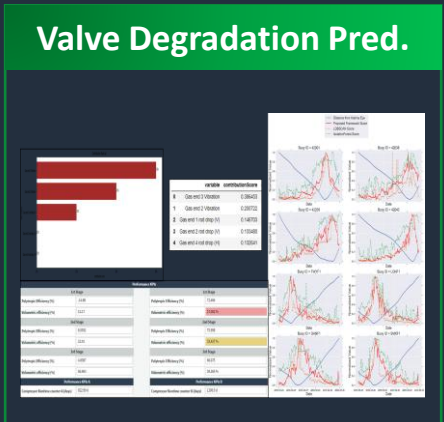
Valve Degradation Pred.

| | variable | contributionScore |
|---|---|---|
| 0 | Gas end 3 Vibration | 0.386400 |
| 1 | Gas end 2 Vibration | 0.200722 |
| 2 | Gas end 1 rod drop (V) | 0.148700 |
| 3 | Gas end 2 rod drop (V) | 0.133485 |
| 4 | Gas end 4 rod drop (V) | 0.130641 |

Performance KPIs

1st Stage

Polytropic Efficiency (%)

Volumetric efficiency (%)

2nd Stage

Polytropic Efficiency (%)

Volumetric efficiency (%)

3rd Stage

Polytropic Efficiency (%)

Volumetric efficiency (%)

Compressor Machine

Performance KPIs

1st Stage

Polytropic Efficiency (%)

Volumetric efficiency (%)

2nd Stage

Polytropic Efficiency (%)

Volumetric efficiency (%)

3rd Stage

Polytropic Efficiency (%)

Volumetric efficiency (%)

Performance KPIs

Date